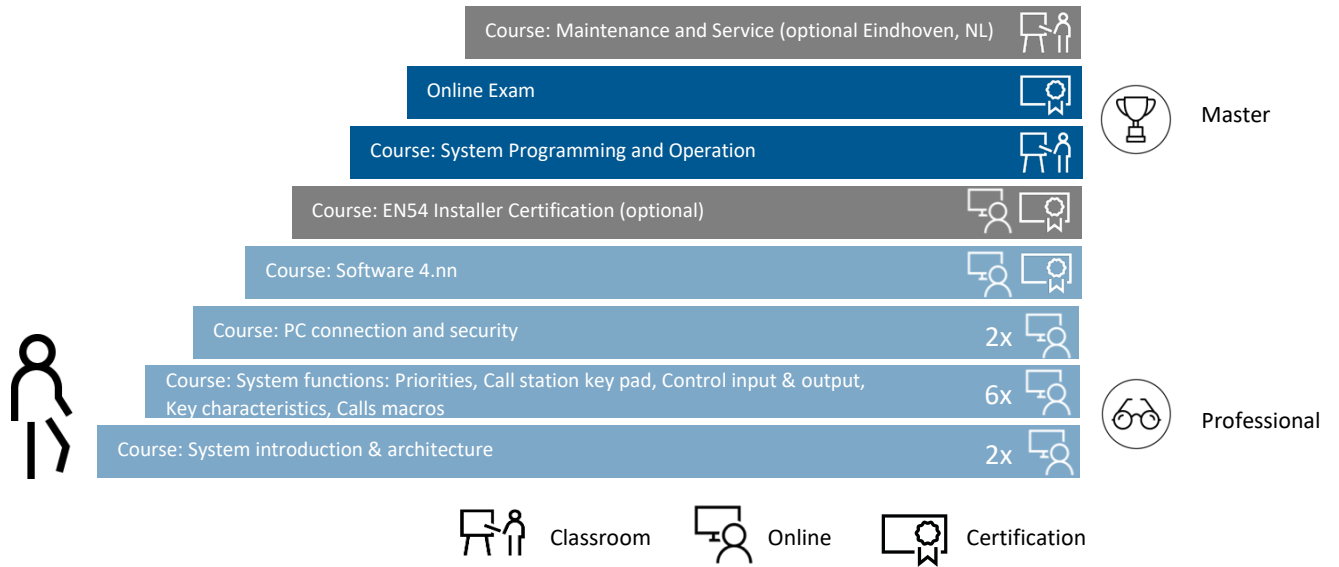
Course: Maintenance and Service (optional Eindhoven, NL)

Online Exam

Master

Course: System Programming and Operation

Course: EN54 Installer Certification (optional)

Course: Software 4.nn

Course: PC connection and security 2x

Course: System functions: Priorities, Call station key pad, Control input & output, Key characteristics, Calls macros 6x

Professional

Course: System introduction & architecture 2x

Classroom Online Certification